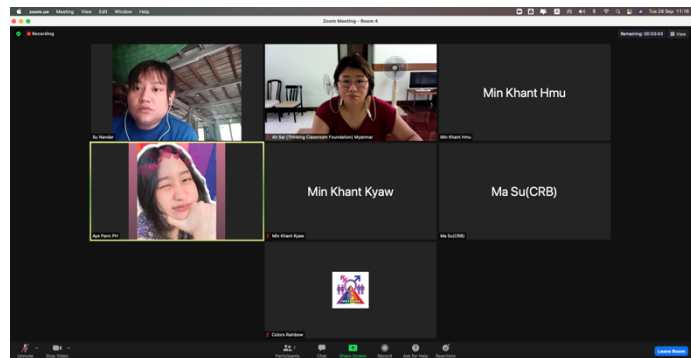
zoom.us Meeting View Edit Window Help

Tue 28 Sep 11:16

Zoom Meeting - Room 4

Recording

Remaining: 00:03:43

View

Su Nandar

Ah Sai (Thinking Classroom Foundation) Myanmar

Min Khant Hmu

Min Khant Hmu

Aye Pann Phi

Min Khant Kyaw

Min Khant Kyaw

Ma Su(CRB)

Ma Su(CRB)

Colors Rainbow

Unmute

Start Video

Participants

Chat

Share Screen

Record

Ask for Help

Reactions

Leave Room